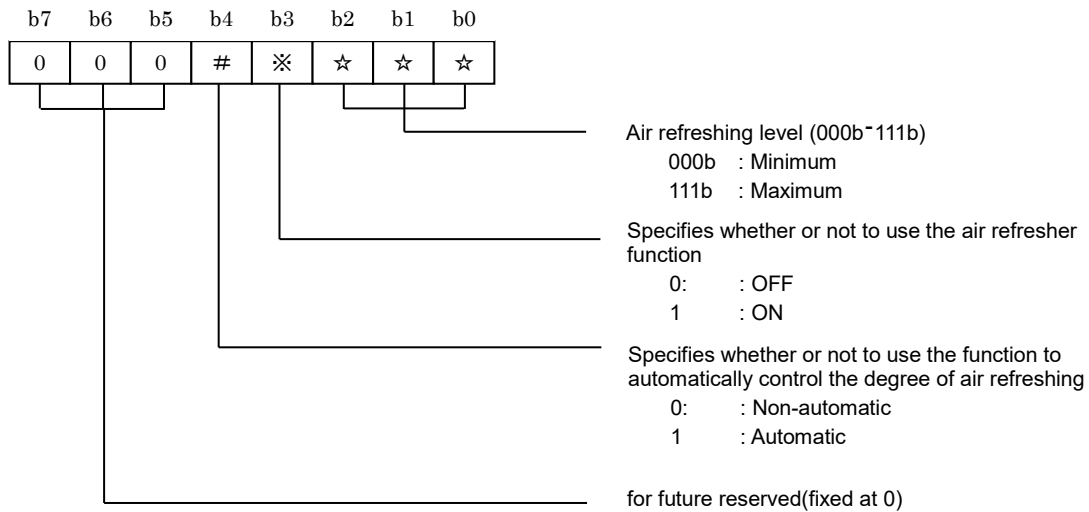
| b7 | b6 | b5 | b4 | b3 | b2 | b1 | b0 |
|---|---|---|---|---|---|---|---|
| 0 | 0 | 0 | # | ※ | ☆ | ☆ | ☆ |

Air refreshing level (000b-111b)
000b : Minimum
111b : Maximum

Specifies whether or not to use the air refresher function
0: : OFF
1 : ON

Specifies whether or not to use the function to automatically control the degree of air refreshing
0: : Non-automatic
1 : Automatic

for future reserved(fixed at 0)